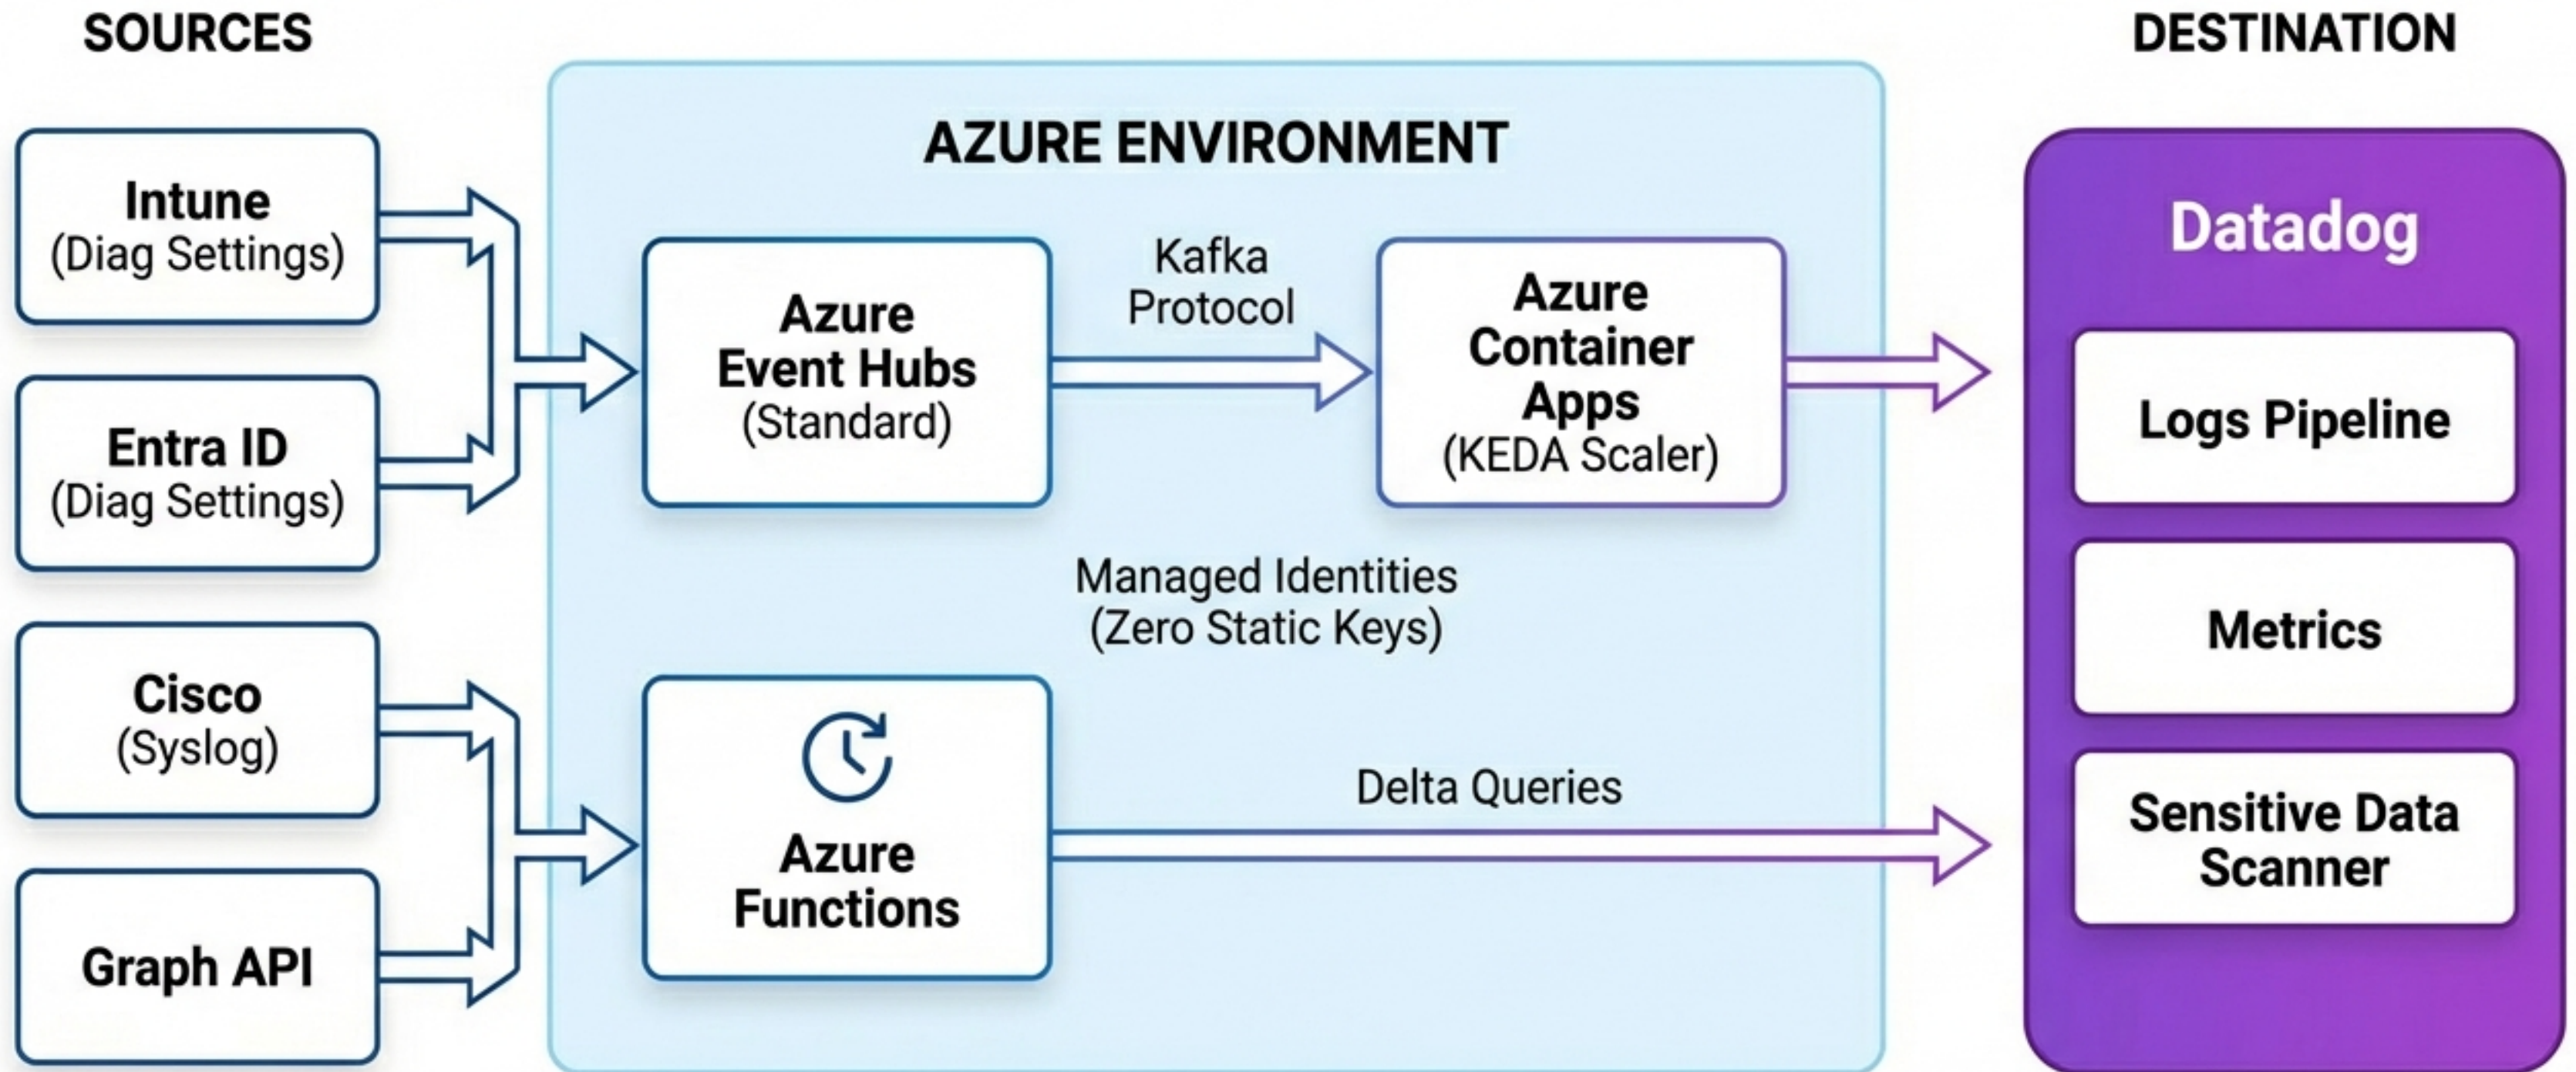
SOURCES

Intune
(Diag Settings)

Entra ID
(Diag Settings)

Cisco
(Syslog)

Graph API

AZURE ENVIRONMENT

Azure
Event Hubs
(Standard)

Kafka
Protocol

Azure
Container
Apps
(KEDA Scaler)

Managed Identities
(Zero Static Keys)

Azure
Functions

Delta Queries

DESTINATION

Datadog

Logs Pipeline

Metrics

Sensitive Data
Scanner